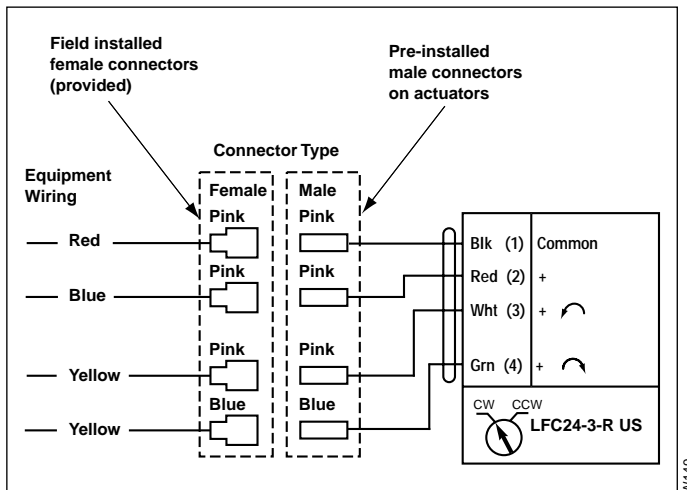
Field installed female connectors (provided)

Pre-installed male connectors on actuators

Connector Type

Equipment Wiring

Female

Male

Pink

Pink

Red

Pink

Pink

Blue

Pink

Pink

Yellow

Blue

Blue

Yellow

Blk (1) Common

Red (2) +

Wht (3) +

Grn (4) +

CW CCW

LFC24-3-R US

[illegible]